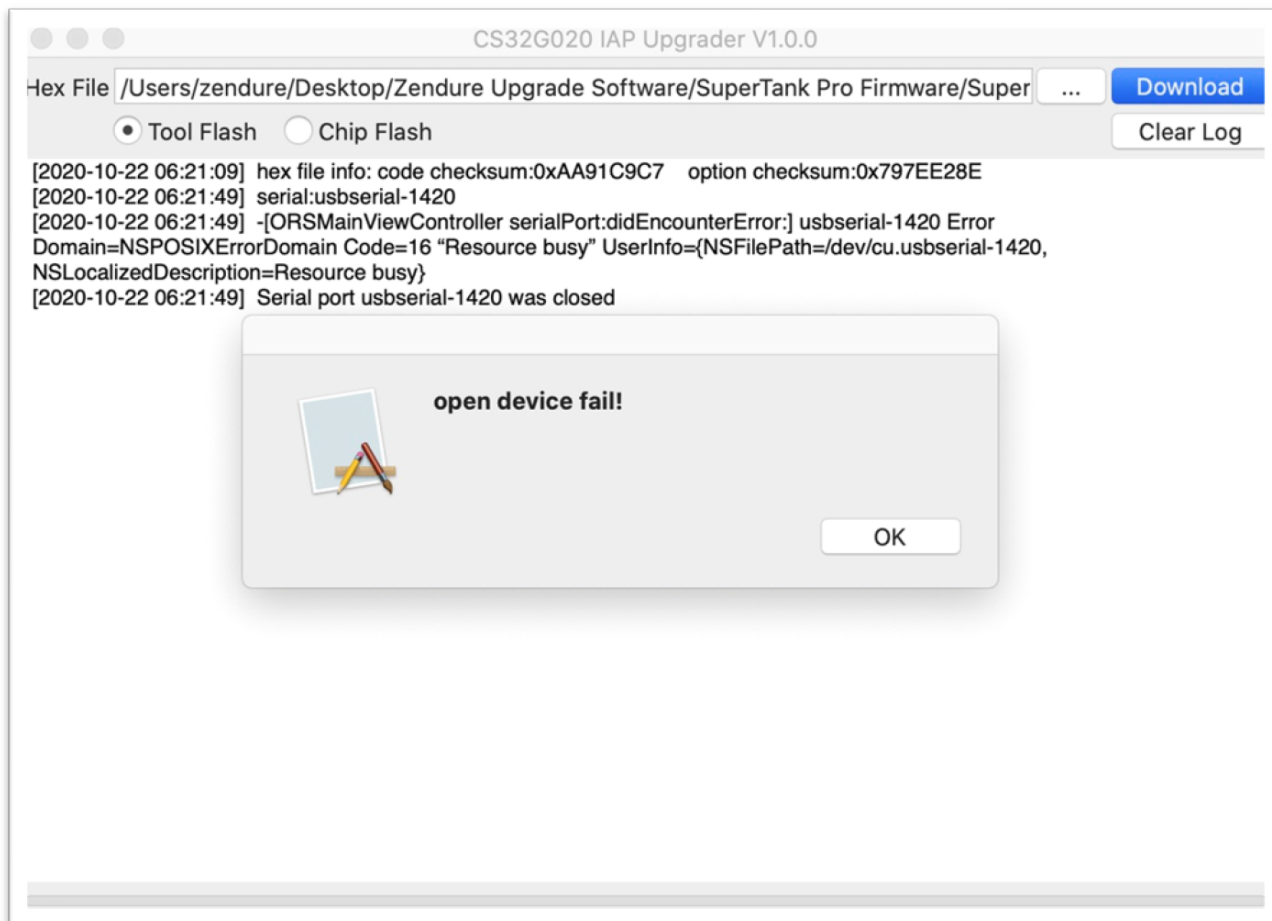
CS32G020 IAP Upgrader V1.0.0

Hex File /Users/zendure/Desktop/Zendure Upgrade Software/SuperTank Pro Firmware/Super ... Download

Tool Flash Chip Flash Clear Log

[2020-10-22 06:21:09] hex file info: code checksum:0xAA91C9C7 option checksum:0x797EE28E
[2020-10-22 06:21:49] serial:usbserial-1420
[2020-10-22 06:21:49] -[ORSMainViewController serialPort:didEncounterError:] usbserial-1420 Error Domain=NSPOSIXErrorDomain Code=16 “Resource busy” UserInfo={NSFilePath=/dev/cu.usbserial-1420, NSLocalizedDescription=Resource busy}
[2020-10-22 06:21:49] Serial port usbserial-1420 was closed

open device fail!

OK